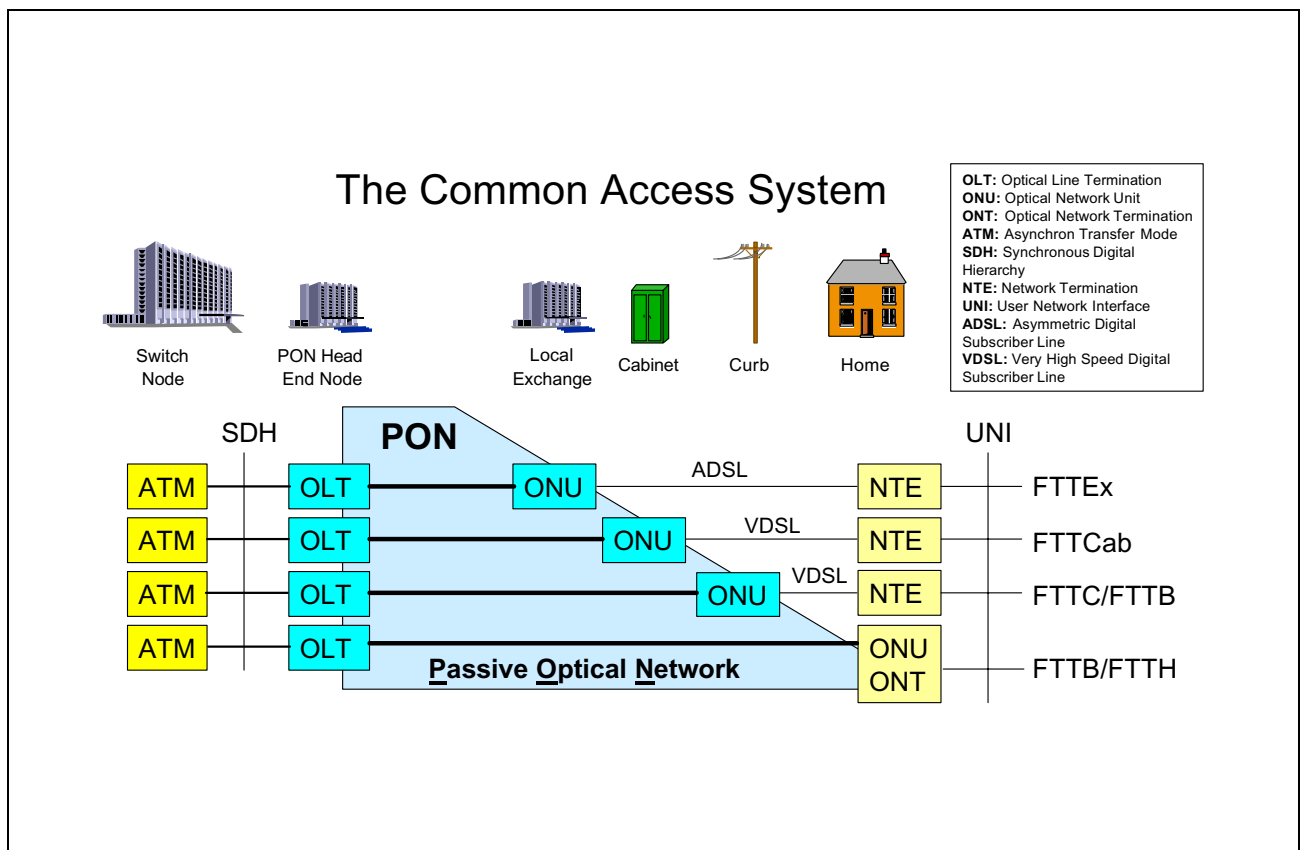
The Common Access System

OLT: Optical Line Termination
ONU: Optical Network Unit
ONT: Optical Network Termination
ATM: Asynchron Transfer Mode
SDH: Synchronous Digital Hierarchy
NTE: Network Termination
UNI: User Network Interface
ADSL: Asymmetric Digital Subscriber Line
VDSL: Very High Speed Digital Subscriber Line

Switch Node
PON Head End Node
Local Exchange
Cabinet
Curb
Home

SDH
PON
UNI

ATM
OLT
ONU
ADSL
NTE
FTTEx

ATM
OLT
ONU
VDSL
NTE
FTTCab

ATM
OLT
ONU
VDSL
NTE
FTTC/FTTB

ATM
OLT
ONU
ONT
FTTB/FTTH

Passive Optical Network